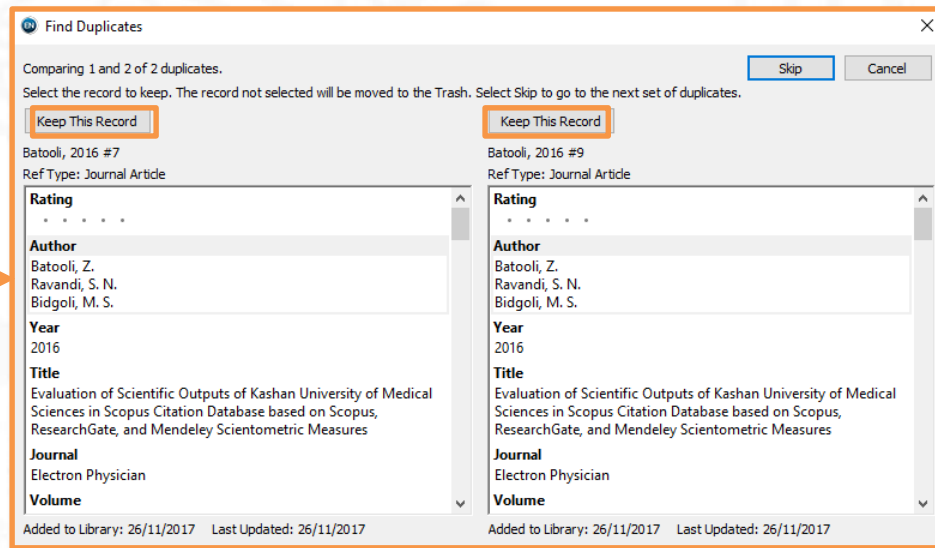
Find Duplicates

Comparing 1 and 2 of 2 duplicates.

Skip

Cancel

Select the record to keep. The record not selected will be moved to the Trash. Select Skip to go to the next set of duplicates.

Keep This Record

Batooli, 2016 #7

Ref Type: Journal Article

Rating

Author

Batooli, Z.
Ravandi, S. N.
Bidgoli, M. S.

Year

2016

Title

Evaluation of Scientific Outputs of Kashan University of Medical Sciences in Scopus Citation Database based on Scopus, ResearchGate, and Mendeley Scientometric Measures

Journal

Electron Physician

Volume

Added to Library: 26/11/2017 Last Updated: 26/11/2017

Keep This Record

Batooli, 2016 #9

Ref Type: Journal Article

Rating

Author

Batooli, Z.
Ravandi, S. N.
Bidgoli, M. S.

Year

2016

Title

Evaluation of Scientific Outputs of Kashan University of Medical Sciences in Scopus Citation Database based on Scopus, ResearchGate, and Mendeley Scientometric Measures

Journal

Electron Physician

Volume

Added to Library: 26/11/2017 Last Updated: 26/11/2017